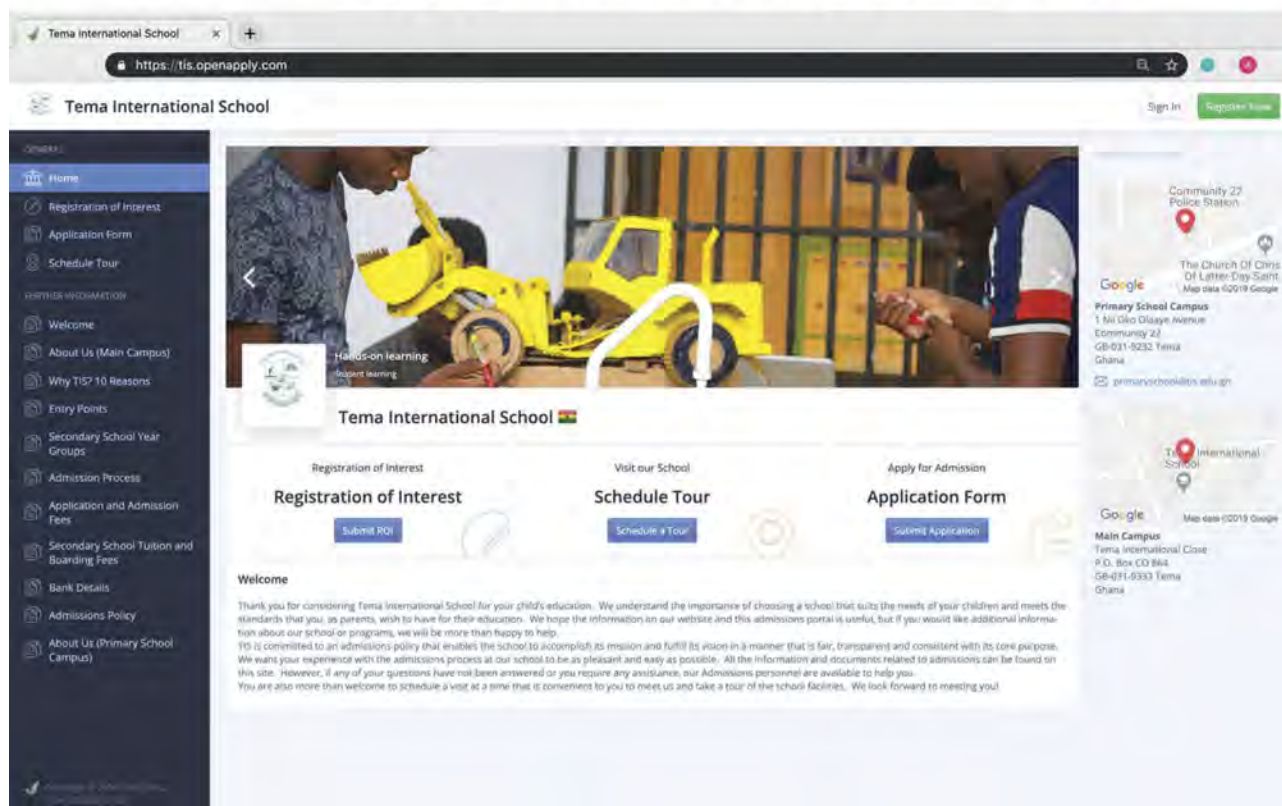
Tema International School ×

https://tis.openapply.com

Tema International School

Sign In Register Now

GENERAL

Home

Registration of Interest

Application Form

Schedule Tour

FURTHER INFORMATION

Welcome

About Us (Main Campus)

Why TIS? 10 Reasons

Entry Points

Secondary School Year Groups

Admission Process

Application and Admission Fees

Secondary School Tuition and Boarding Fees

Bank Details

Admissions Policy

About Us (Primary School Campus)

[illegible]

Hands-on learning
Student learning

Tema International School

Registration of Interest
Registration of Interest
Submit ROI

Visit our School
Schedule Tour
Schedule a Tour

Apply for Admission
Application Form
Submit Application

Welcome

Thank you for considering Tema International School for your child's education. We understand the importance of choosing a school that suits the needs of your children and meets the standards that you, as parents, wish to have for their education. We hope the information on our website and this admissions portal is useful, but if you would like additional information about our school or programs, we will be more than happy to help.
TIS is committed to an admissions policy that enables the school to accomplish its mission and fulfill its vision in a manner that is fair, transparent and consistent with its core purpose. We want your experience with the admissions process at our school to be as pleasant and easy as possible. All the information and documents related to admissions can be found on this site. However, if any of your questions have not been answered or you require any assistance, our Admissions personnel are available to help you.
You are also more than welcome to schedule a visit at a time that is convenient to you to meet us and take a tour of the school facilities. We look forward to meeting you!

Community 22 Police Station
The Church Of Christ Of Latter-Day Saint
Google Map data ©2019 Google
Primary School Campus
1 Nii Oko Olaaye Avenue
Community 22
GB-031-9232 Tema
Ghana
primaryschool@tis.edu.gh

Tema International School
Google Map data ©2019 Google
Main Campus
Tema International Close
P.O. Box CO 864
GB-071-9333 Tema
Ghana